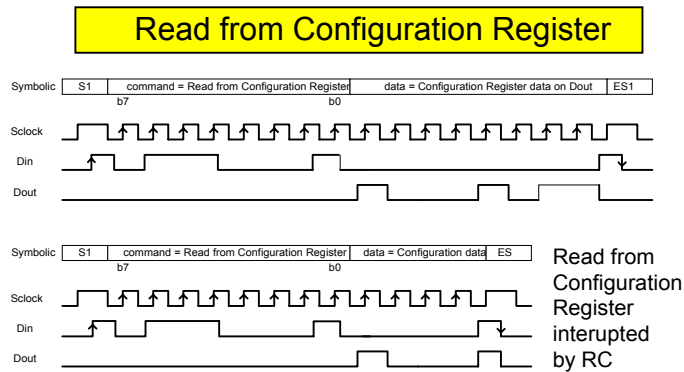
Read from Configuration Register

Symbolic | S1 | command = Read from Configuration Register | data = Configuration Register data on Dout | ES1

b7

b0

Sclock

Din

Dout

Symbolic | S1 | command = Read from Configuration Register | data = Configuration data | ES

b7

b0

Sclock

Din

Dout

Read from Configuration Register interupted by RC